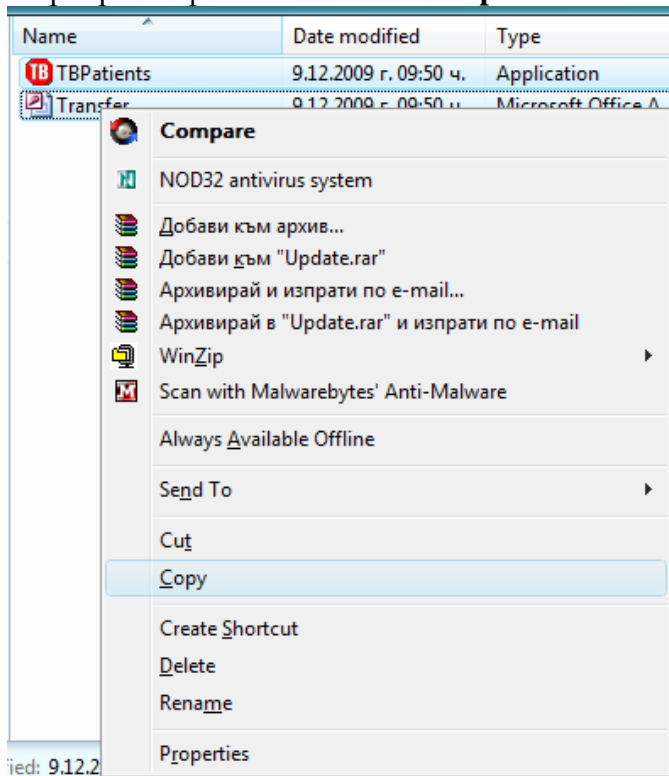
| Name | Date modified | Type |
|---|---|---|
| TBPatients | 9.12.2009 г. 09:50 ч. | Application |
| Transfer | 9.12.2009 г. 09:50 ч. | Microsoft Office A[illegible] |

Compare
NOD32 antivirus system
Добави към архив...
Добави към "Update.rar"
Архивирай и изпрати по e-mail...
Архивирай в "Update.rar" и изпрати по e-mail
WinZip
Scan with Malwarebytes' Anti-Malware
Always Available Offline
Send To
Cut
Copy
Create Shortcut
Delete
Rename
Properties

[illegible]ied: 9.12.2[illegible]